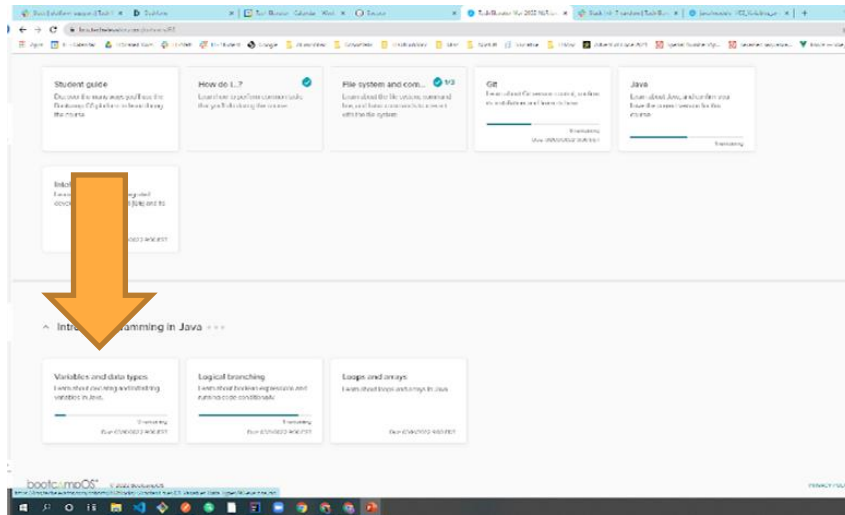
Student guide
Discover the many ways you'll use the Bootcamp OS platform to learn during the course

How do I...?
Learn how to perform common tasks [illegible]

File system and com... 1/3
Learn about the file system, command line, and basic commands to interact with the file system

Git
Learn about Git version control, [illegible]

Java
Learn about Java, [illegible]

Intr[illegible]
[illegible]

Intr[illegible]amming in Java

Variables and data types
Learn about declaring and initializing variables in Java.

Logical branching
Learn about boolean expressions and running code conditionally

Loops and arrays
Learn about loops and arrays in Java

bootcampOS